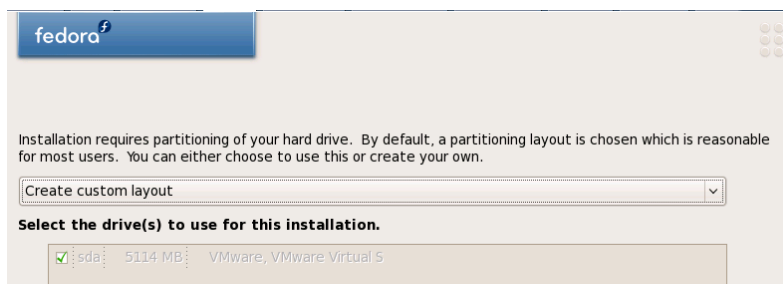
fedora

Installation requires partitioning of your hard drive. By default, a partitioning layout is chosen which is reasonable for most users. You can either choose to use this or create your own.

Create custom layout

Select the drive(s) to use for this installation.

sda 5114 MB VMware, VMware Virtual S